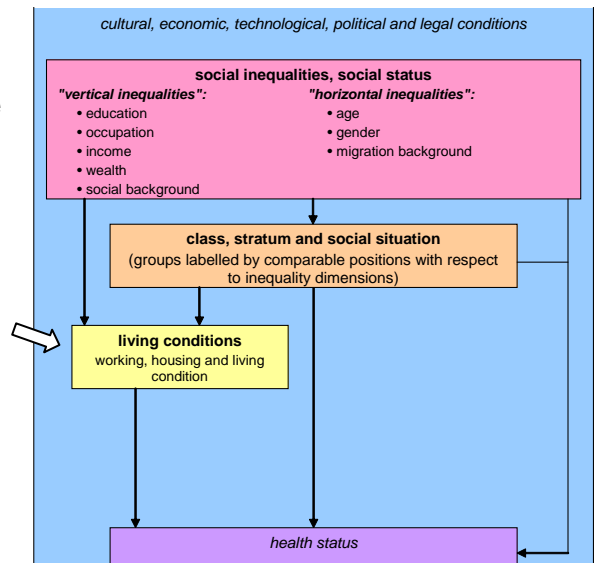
cultural, economic, technological, political and legal conditions

social inequalities, social status

"vertical inequalities":
• education
• occupation
• income
• wealth
• social background

"horizontal inequalities":
• age
• gender
• migration background

class, stratum and social situation
(groups labelled by comparable positions with respect to inequality dimensions)

living conditions
working, housing and living condition

health status